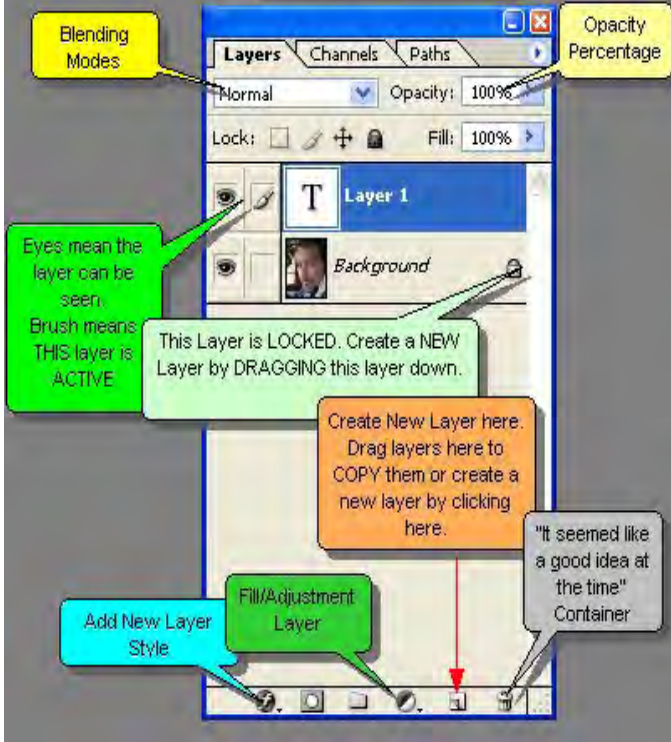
Blending Modes

Layers Channels Paths

Opacity Percentage

Normal

Opacity: 100%

Lock:

Fill: 100%

T

Layer 1

Background

Eyes mean the layer can be seen. Brush means THIS layer is ACTIVE

This Layer is LOCKED. Create a NEW Layer by DRAGGING this layer down.

Create New Layer here. Drag layers here to COPY them or create a new layer by clicking here.

"It seemed like a good idea at the time" Container

Fill/Adjustment Layer

Add New Layer Style